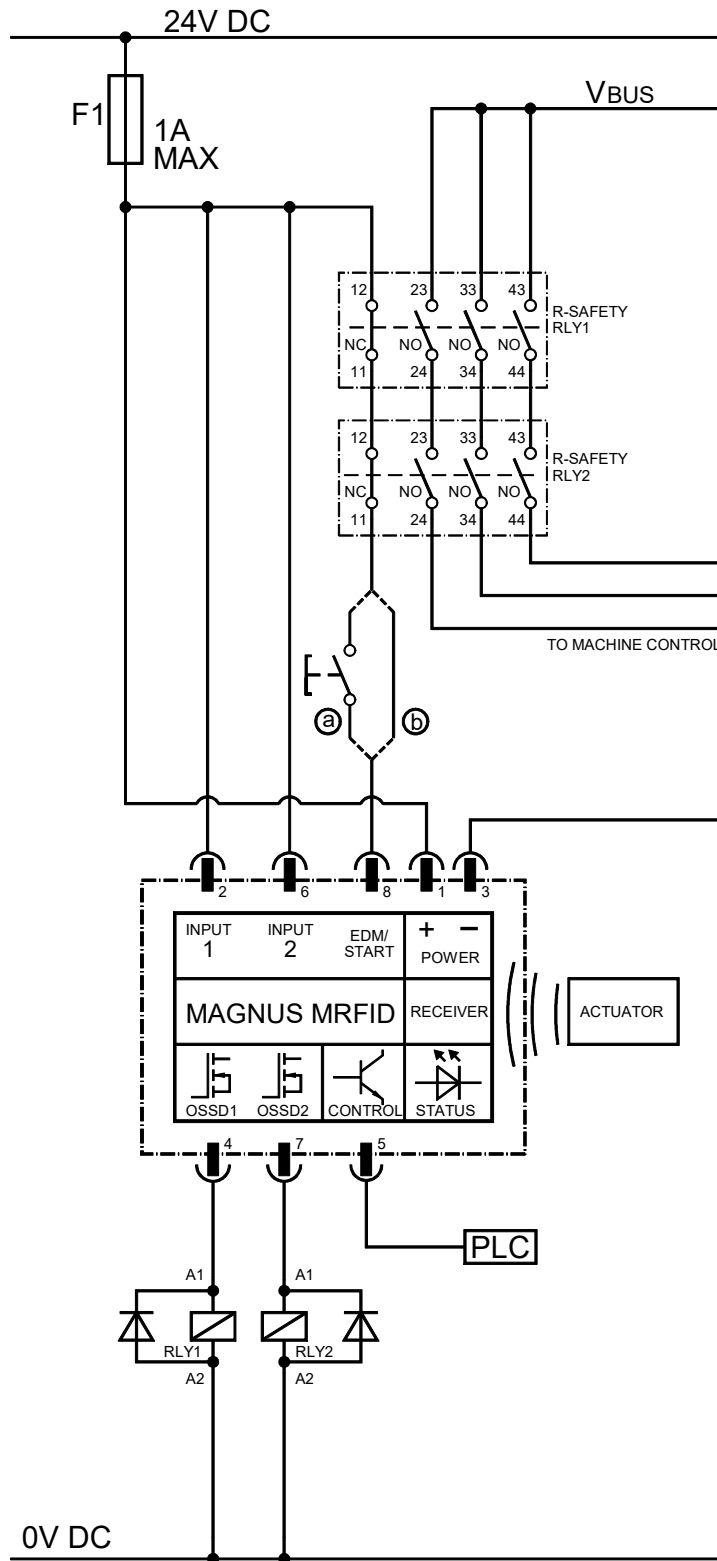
24V DC

F1 1A MAX

VBUS

12 23 33 43
R-SAFETY RLY1
NC NO NO NO
11 24 34 44

12 23 33 43
R-SAFETY RLY2
NC NO NO NO
11 24 34 44

TO MACHINE CONTROL

ⓐ ⓑ

2 6 8 1 3

INPUT 1
INPUT 2
EDM/ START
+ −
POWER
MAGNUS MRFID
RECEIVER
ACTUATOR
OSSD1
OSSD2
CONTROL
STATUS

4 7 5

PLC

A1
A1
RLY1
RLY2
A2
A2

0V DC